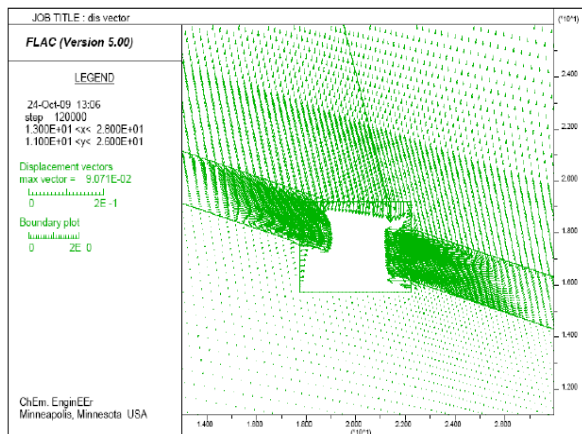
JOB TITLE : dis vector

FLAC (Version 5.00)

LEGEND

24-Oct-09 13:06
step 120000
1.300E+01 <x< 2.800E+01
1.100E+01 <y< 2.600E+01

Displacement vectors
max vector = 9.071E-02
0 2E -1

Boundary plot
0 2E 0

ChEm. EnginEEr
Minneapolis, Minnesota USA

(*10^1)
2.400
2.200
2.000
1.800
1.600
1.400
1.200

1.400 1.600 1.800 2.000 2.200 2.400 2.600
(*10^1)